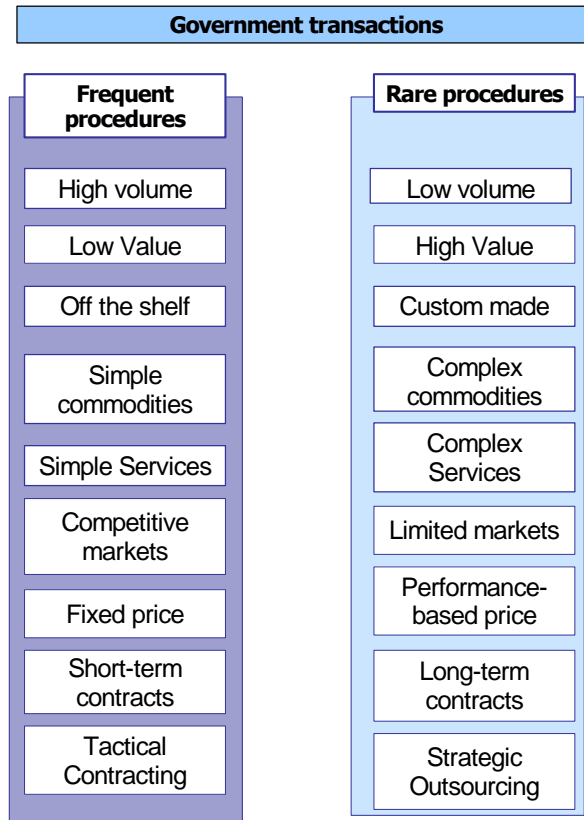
Government transactions

Frequent procedures

High volume

Low Value

Off the shelf

Simple commodities

Simple Services

Competitive markets

Fixed price

Short-term contracts

Tactical Contracting

Rare procedures

Low volume

High Value

Custom made

Complex commodities

Complex Services

Limited markets

Performance-based price

Long-term contracts

Strategic Outsourcing